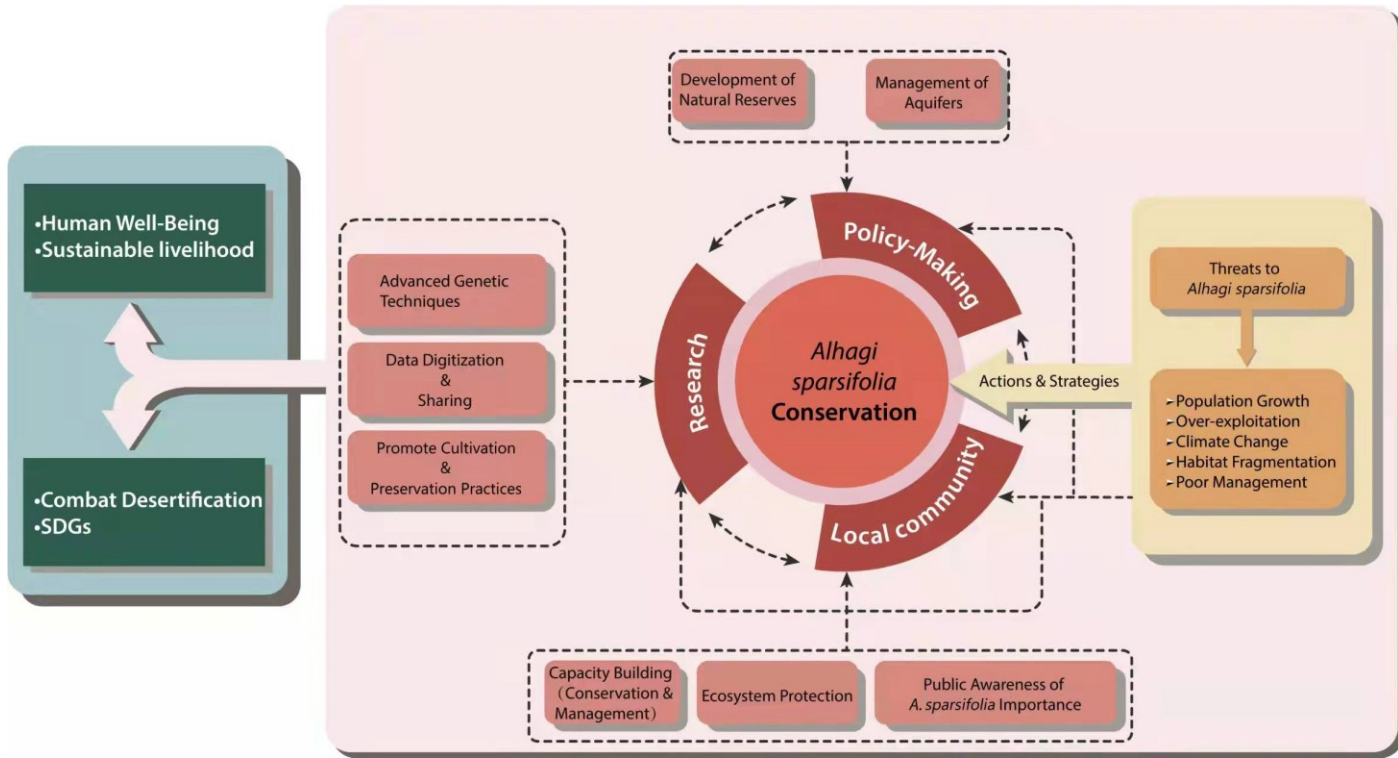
Development of Natural Reserves

Management of Aquifers

•Human Well-Being
•Sustainable livelihood

Advanced Genetic Techniques

Data Digitization & Sharing

Promote Cultivation & Preservation Practices

•Combat Desertification
•SDGs

Policy-Making

Research

Alhagi sparsifolia Conservation

Local community

Actions & Strategies

Threats to Alhagi sparsifolia

-Population Growth
-Over-exploitation
-Climate Change
-Habitat Fragmentation
-Poor Management

Capacity Building (Conservation & Management)

Ecosystem Protection

Public Awareness of A. sparsifolia Importance